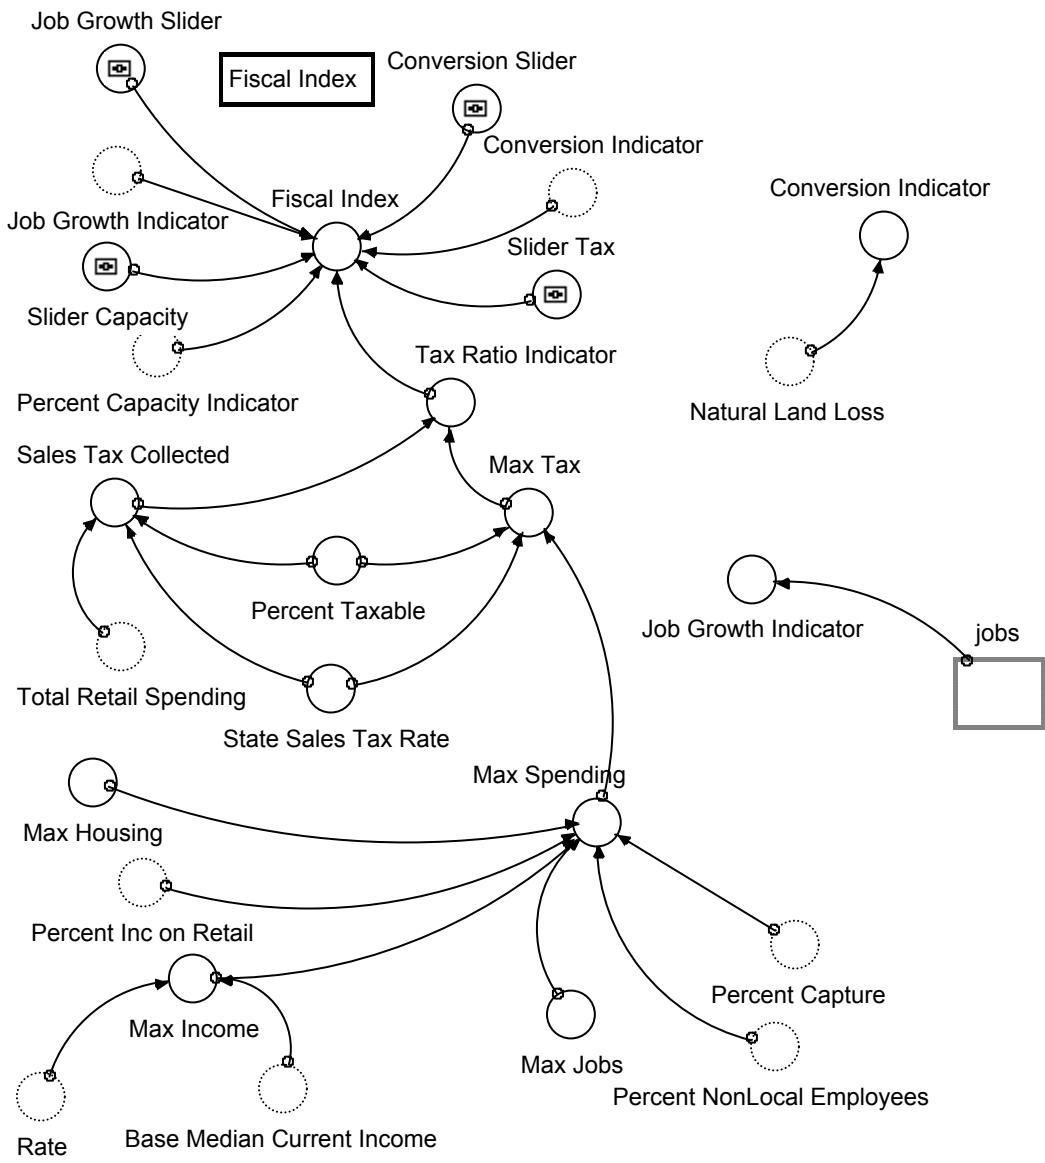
Job Growth Slider

Fiscal Index

Conversion Slider

Conversion Indicator

Fiscal Index

Conversion Indicator

Job Growth Indicator

Slider Tax

Slider Capacity

Tax Ratio Indicator

Percent Capacity Indicator

Natural Land Loss

Sales Tax Collected

Max Tax

Percent Taxable

Job Growth Indicator

jobs

Total Retail Spending

State Sales Tax Rate

Max Spending

Max Housing

Percent Inc on Retail

Percent Capture

Max Income

Max Jobs

Percent NonLocal Employees

Rate

Base Median Current Income